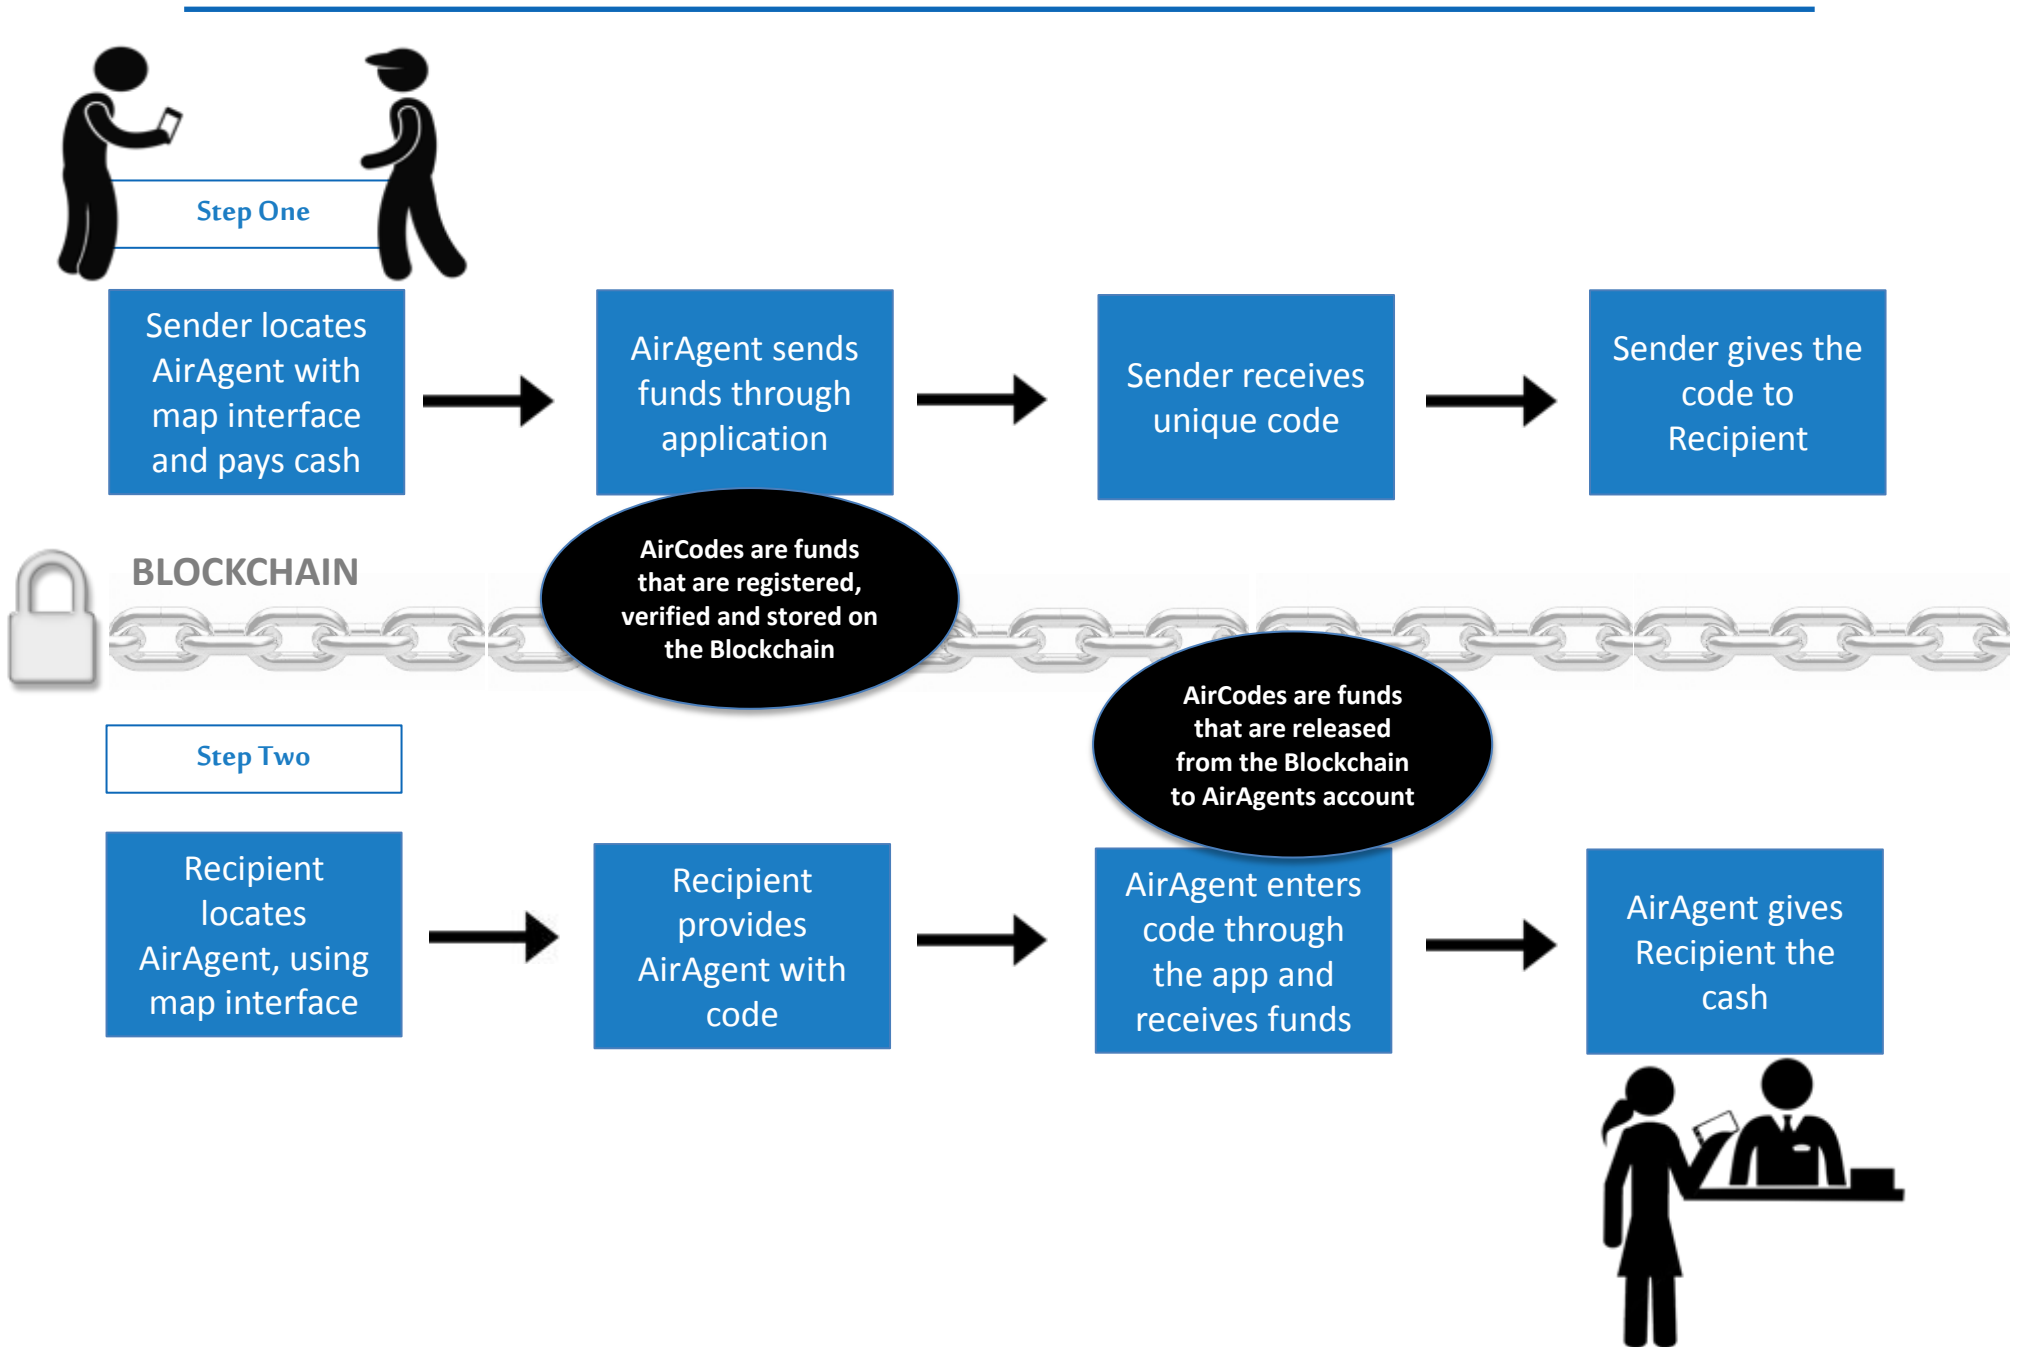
Step One

Sender locates AirAgent with map interface and pays cash

AirAgent sends funds through application

Sender receives unique code

Sender gives the code to Recipient

BLOCKCHAIN

AirCodes are funds that are registered, verified and stored on the Blockchain

AirCodes are funds that are released from the Blockchain to AirAgents account

Step Two

Recipient locates AirAgent, using map interface

Recipient provides AirAgent with code

AirAgent enters code through the app and receives funds

AirAgent gives Recipient the cash